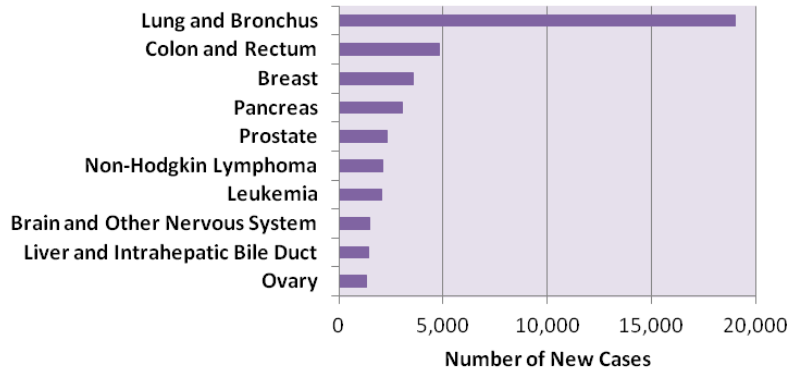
Lung and Bronchus
Colon and Rectum
Breast
Pancreas
Prostate
Non-Hodgkin Lymphoma
Leukemia
Brain and Other Nervous System
Liver and Intrahepatic Bile Duct
Ovary

0
5,000
10,000
15,000
20,000

Number of New Cases